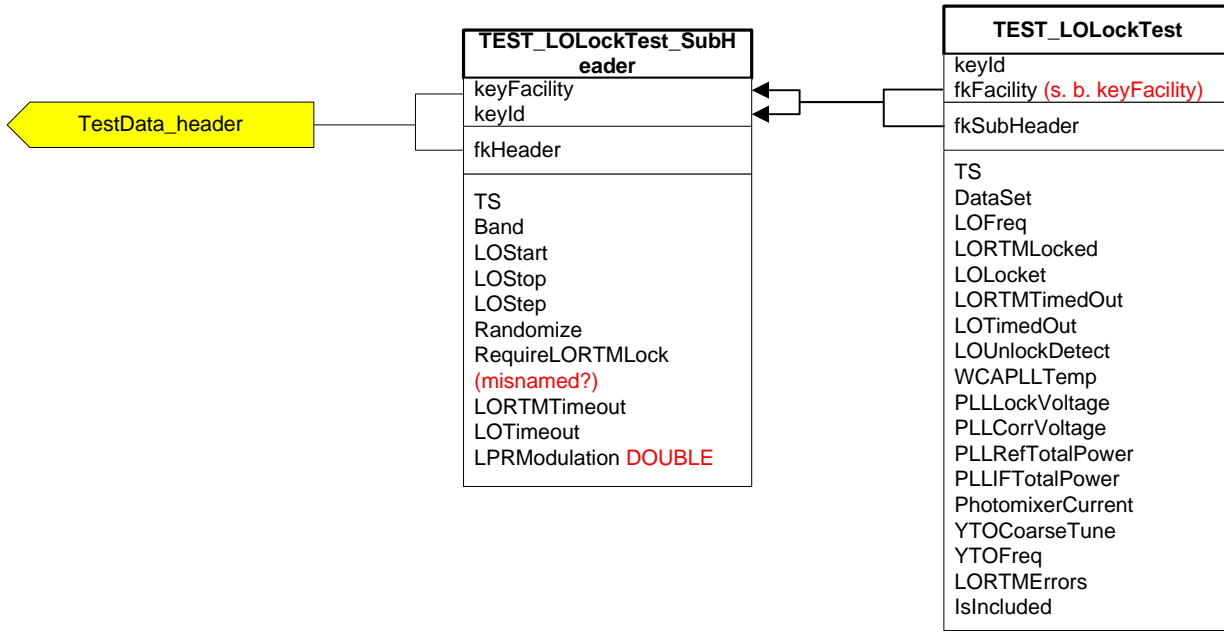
TestData_header

TEST_LOLockTest_SubHeader

keyFacility
keyId

fkHeader

TS
Band
LOStart
LOStop
LOStep
Randomize
RequireLORTMLock (misnamed?)
LORTMTimeout
LOTimeout
LPRModulation DOUBLE

TEST_LOLockTest

keyId
fkFacility (s. b. keyFacility)

fkSubHeader

TS
DataSet
LOFreq
LORTMLocked
LOLocket
LORTMTimedOut
LOTimedOut
LOUnlockDetect
WCAPLLTemp
PLLLockVoltage
PLLCorrVoltage
PLLRefTotalPower
PLLIFTotalPower
PhotomixerCurrent
YTOCoarseTune
YTOFreq
LORTMErrors
IsIncluded